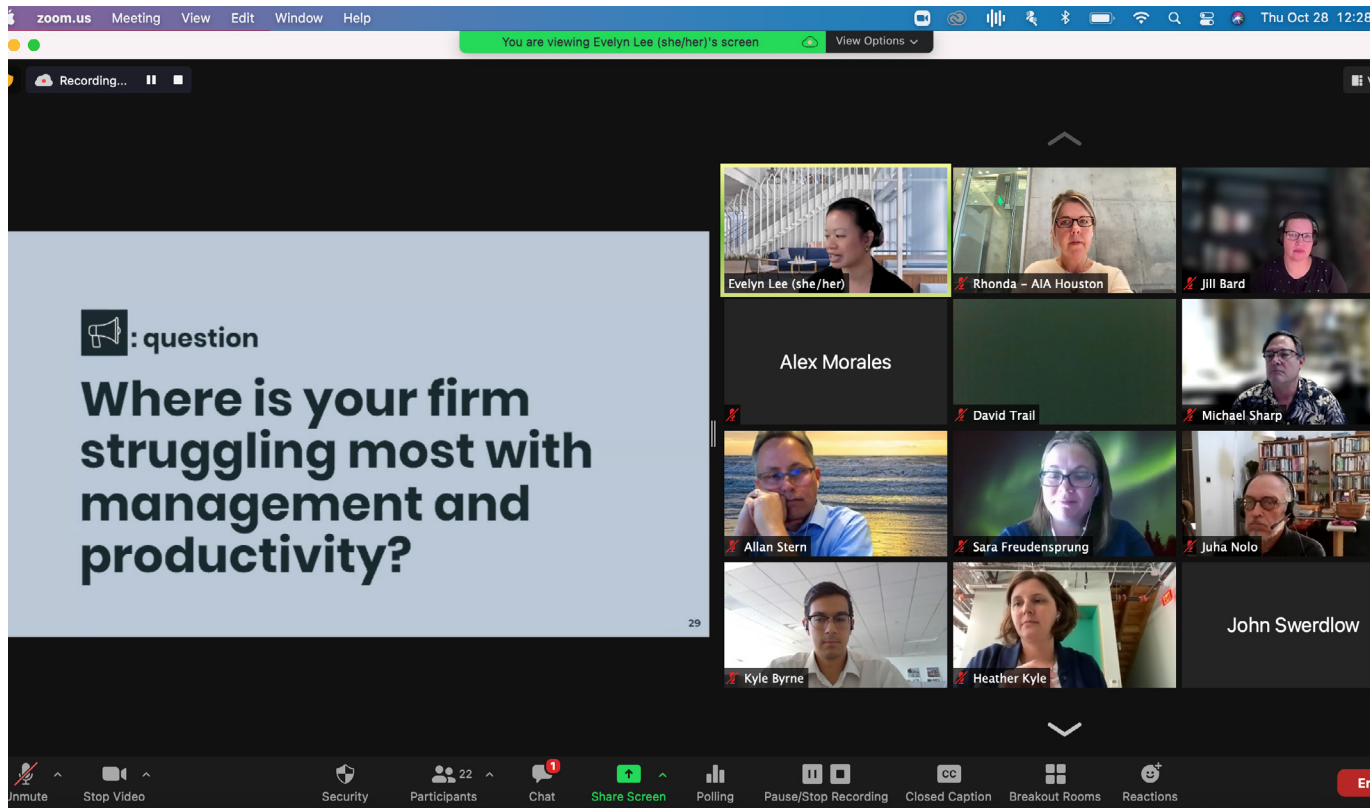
zoom.us Meeting View Edit Window Help

Thu Oct 28 12:28

You are viewing Evelyn Lee (she/her)'s screen

View Options

Recording...

: question

Where is your firm struggling most with management and productivity?

29

Evelyn Lee (she/her)

Rhonda – AIA Houston

Jill Bard

Alex Morales

David Trail

Michael Sharp

Allan Stern

Sara Freudensprung

Juha Nolo

Kyle Byrne

Heather Kyle

John Swerdlow

Unmute

Stop Video

Security

22

Participants

1

Chat

Share Screen

Polling

Pause/Stop Recording

CC

Closed Caption

Breakout Rooms

Reactions

En